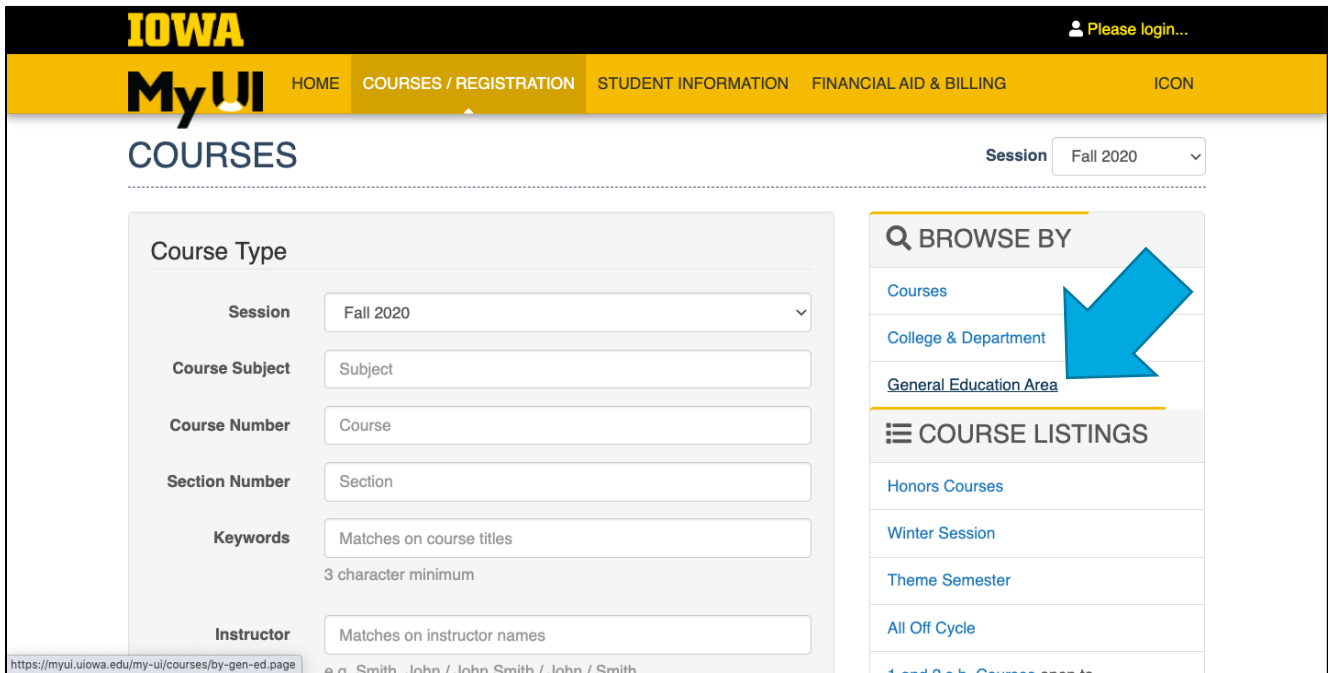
IOWA

Please login...

MyUI

HOME COURSES / REGISTRATION STUDENT INFORMATION FINANCIAL AID & BILLING ICON

COURSES

Session Fall 2020

Course Type

Session Fall 2020

Course Subject Subject

Course Number Course

Section Number Section

Keywords Matches on course titles

3 character minimum

Instructor Matches on instructor names

e.g. Smith, John / John Smith / John / Smith

https://myui.uiowa.edu/my-ui/courses/by-gen-ed.page

BROWSE BY

Courses

College & Department

General Education Area

COURSE LISTINGS

Honors Courses

Winter Session

Theme Semester

All Off Cycle

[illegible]